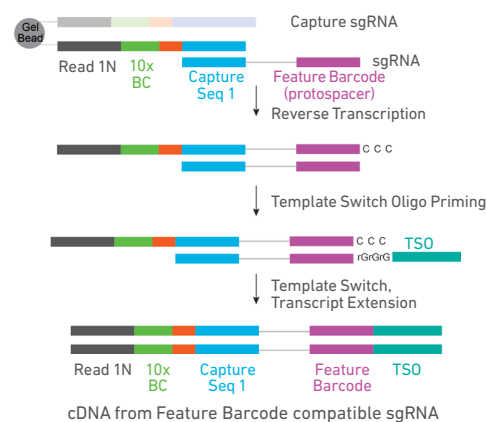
Gel Bead

Capture sgRNA

sgRNA

Read 1N

10x BC

Capture Seq 1

Feature Barcode (protospacer)

Reverse Transcription

C C C

Template Switch Oligo Priming

C C C

rGrGrG

TSO

Template Switch, Transcript Extension

Read 1N

10x BC

Capture Seq 1

Feature Barcode

TSO

cDNA from Feature Barcode compatible sgRNA